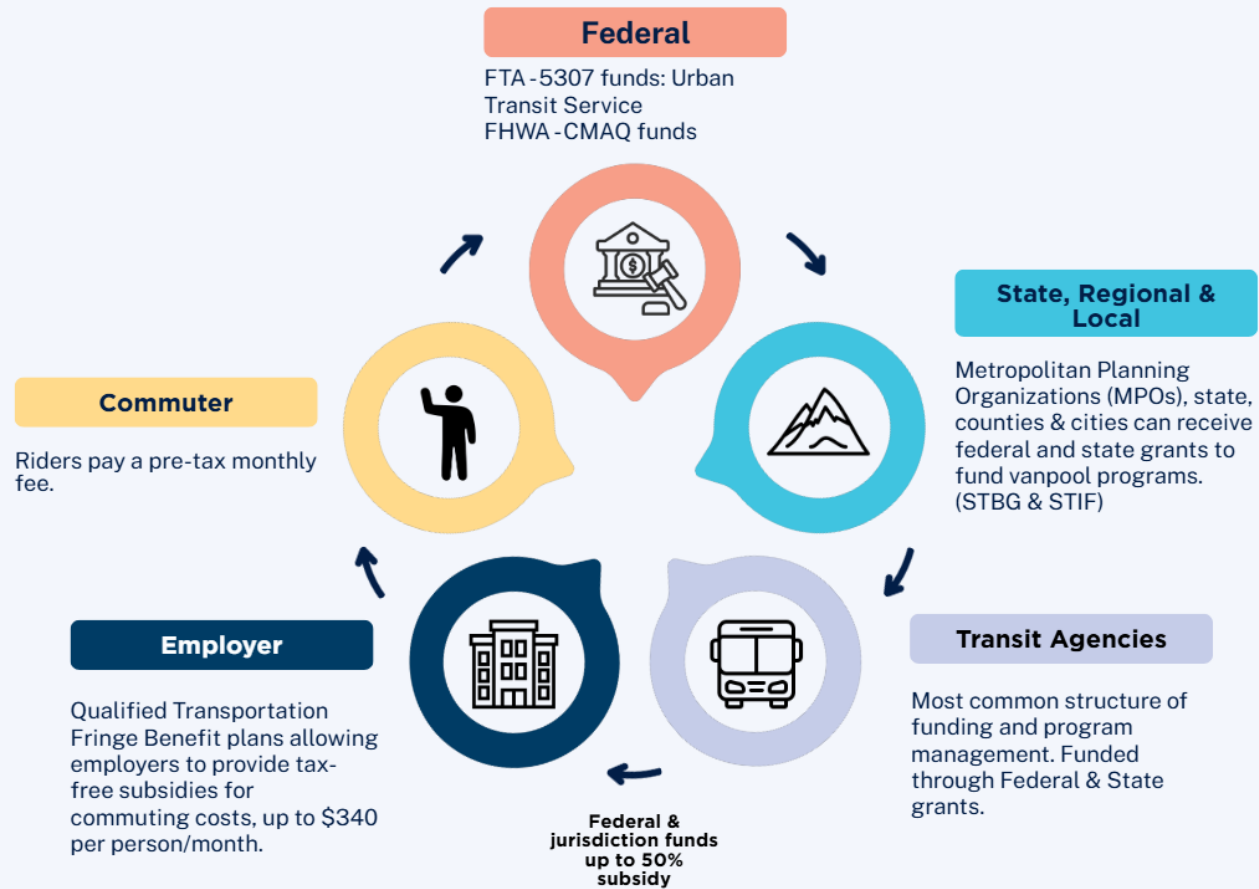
Federal

FTA - 5307 funds: Urban Transit Service
FHWA - CMAQ funds

State, Regional & Local

Metropolitan Planning Organizations (MPOs), state, counties & cities can receive federal and state grants to fund vanpool programs. (STBG & STIF)

Transit Agencies

Most common structure of funding and program management. Funded through Federal & State grants.

Federal & jurisdiction funds up to 50% subsidy

Employer

Qualified Transportation Fringe Benefit plans allowing employers to provide tax-free subsidies for commuting costs, up to $340 per person/month.

Commuter

Riders pay a pre-tax monthly fee.